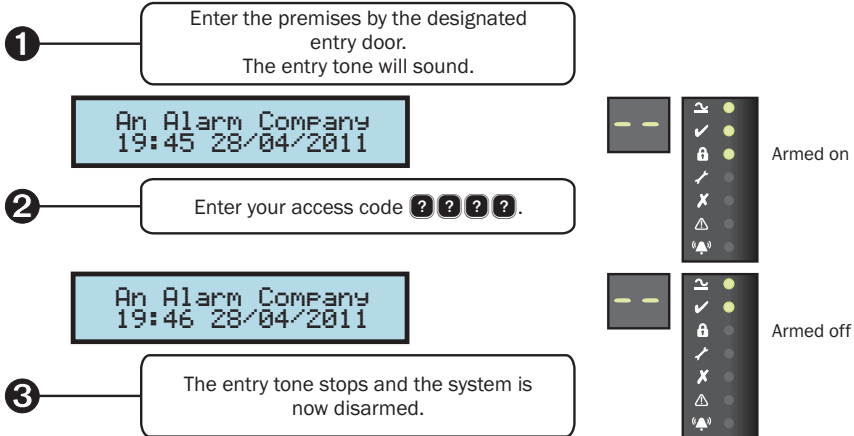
1

Enter the premises by the designated entry door.
The entry tone will sound.

An Alarm Company
19:45 28/04/2011

- -

Armed on

2

Enter your access code ? ? ? ?.

An Alarm Company
19:46 28/04/2011

- -

Armed off

3

The entry tone stops and the system is now disarmed.